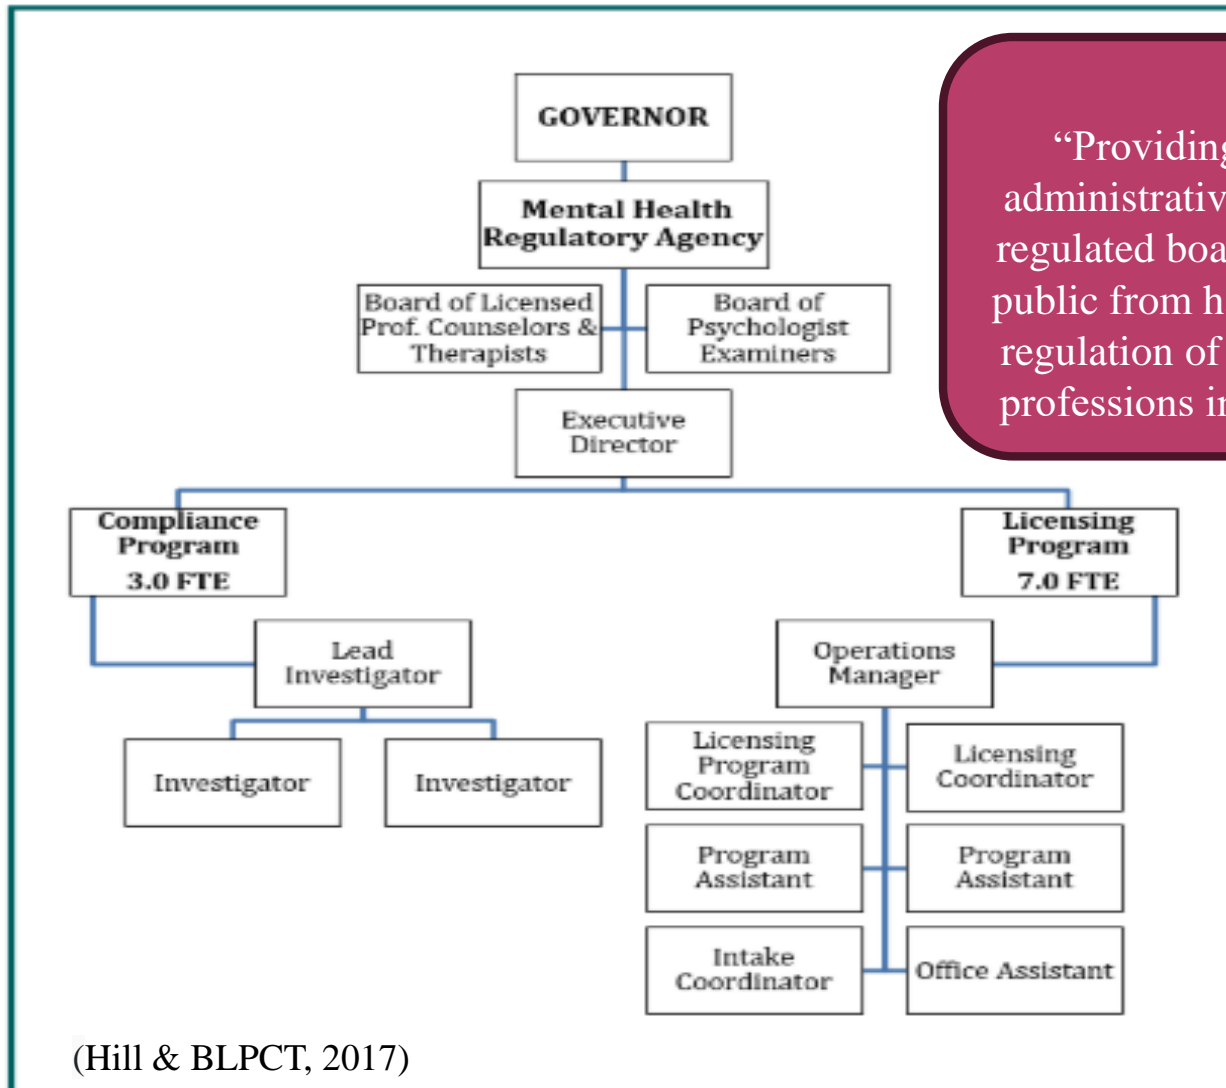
GOVERNOR

Mental Health Regulatory Agency

Board of Licensed Prof. Counselors & Therapists

Board of Psychologist Examiners

Executive Director

Compliance Program 3.0 FTE

Licensing Program 7.0 FTE

Lead Investigator

Investigator

Investigator

Operations Manager

Licensing Program Coordinator

Licensing Coordinator

Program Assistant

Program Assistant

Intake Coordinator

Office Assistant

"Providing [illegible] administrativ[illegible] regulated boa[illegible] public from h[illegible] regulation of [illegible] professions i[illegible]

(Hill & BLPCT, 2017)